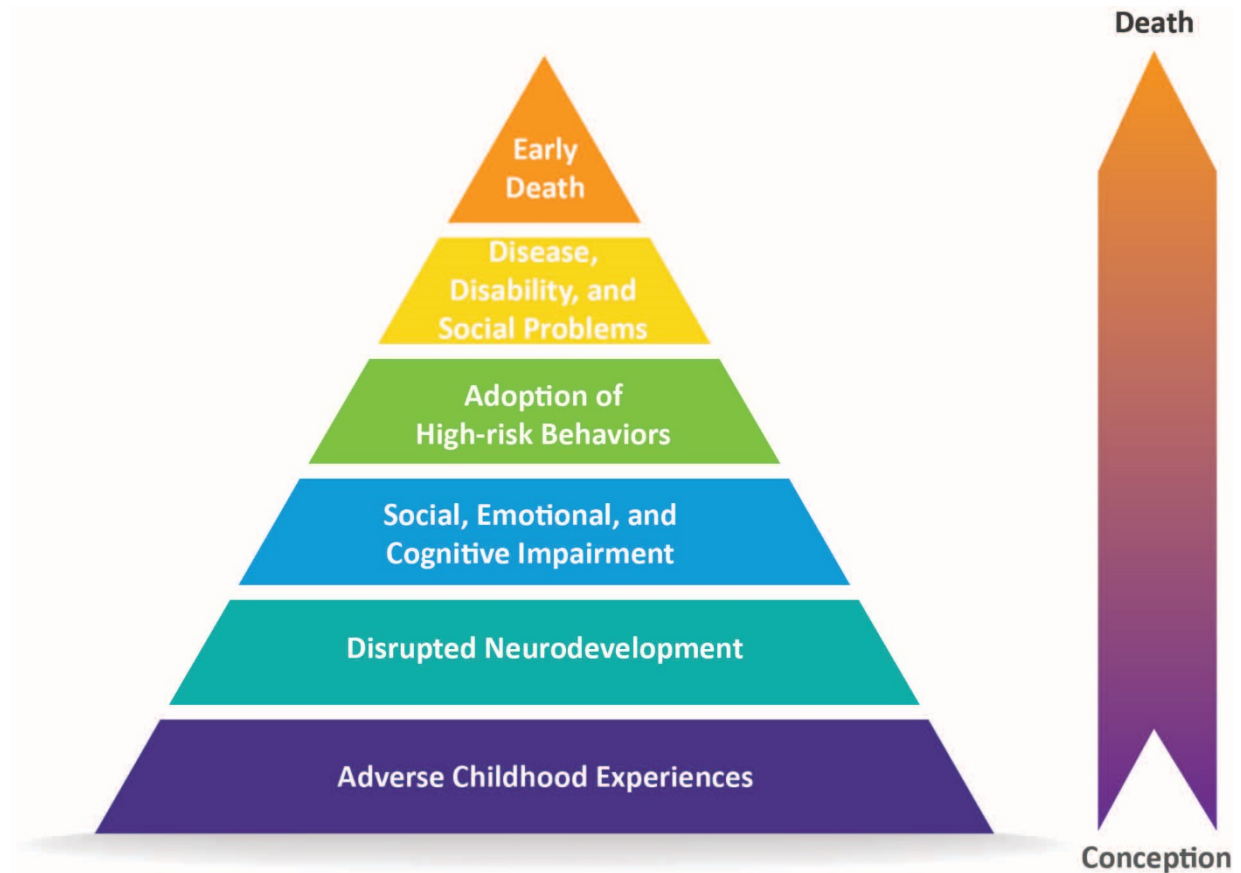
Early Death

Disease, Disability, and Social Problems

Adoption of High-risk Behaviors

Social, Emotional, and Cognitive Impairment

Disrupted Neurodevelopment

Adverse Childhood Experiences

Death

Conception